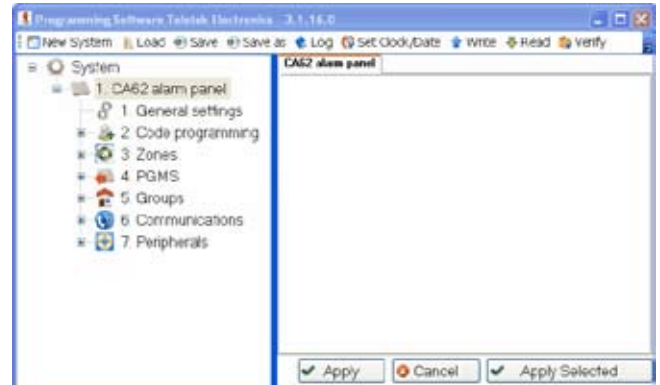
Programming Software Teletek Electronics 3.1.16.0

New System Load Save Save as Log Set Clock/Date Write Read Verify

System
1. CA62 alarm panel
1. General settings
2 Code programming
3 Zones
4 PGMS
5 Groups
6 Communications
7 Peripherals

CA62 alarm panel

Apply Cancel Apply Selected